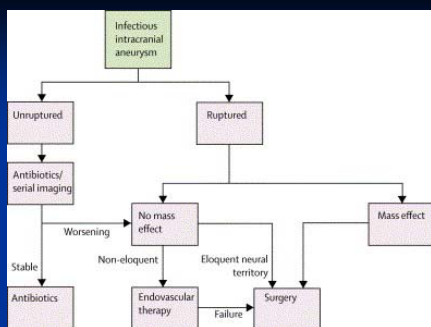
Infectious intracranial aneurysm

Unruptured

Ruptured

Antibiotics/ serial imaging

Worsening

No mass effect

Mass effect

Stable

Non-eloquent

Eloquent neural territory

Antibiotics

Endovascular therapy

Failure

Surgery